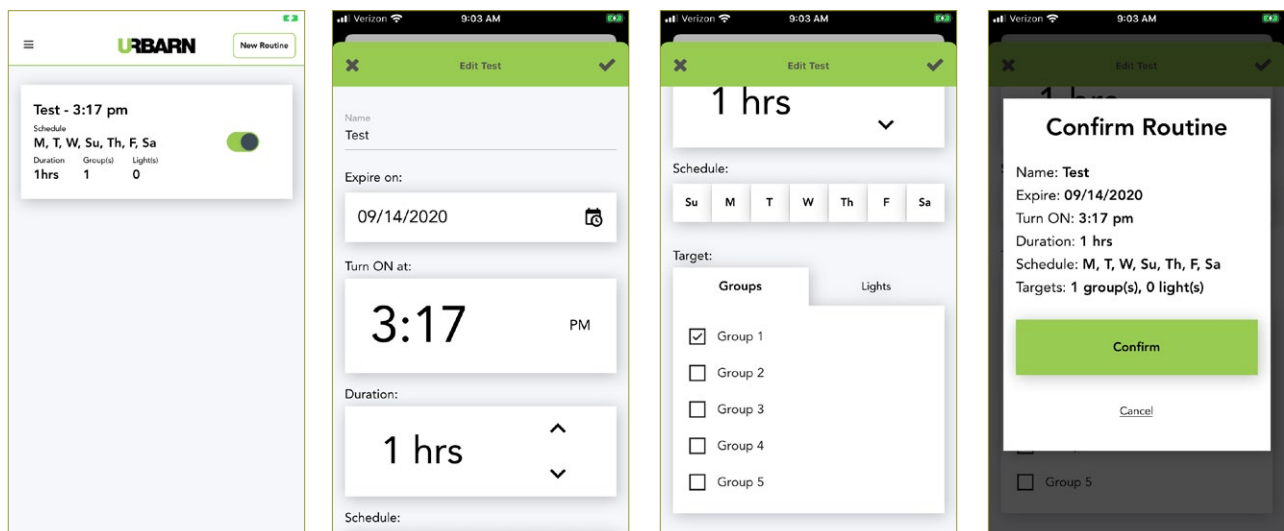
URBARN New Routine

Test - 3:17 pm
Schedule
M, T, W, Su, Th, F, Sa
Duration 1hrs
Group(s) 1
Light(s) 0

Verizon 9:03 AM

Edit Test

Name
Test

Expire on:
09/14/2020

Turn ON at:
3:17 PM

Duration:
1 hrs

Schedule:

Verizon 9:03 AM

Edit Test

1 hrs

Schedule:
Su M T W Th F Sa

Target:
Groups Lights

Group 1
Group 2
Group 3
Group 4
Group 5

Verizon 9:03 AM

Edit Test

Confirm Routine

Name: Test
Expire: 09/14/2020
Turn ON: 3:17 pm
Duration: 1 hrs
Schedule: M, T, W, Su, Th, F, Sa
Targets: 1 group(s), 0 light(s)

Confirm

Cancel

Group 5